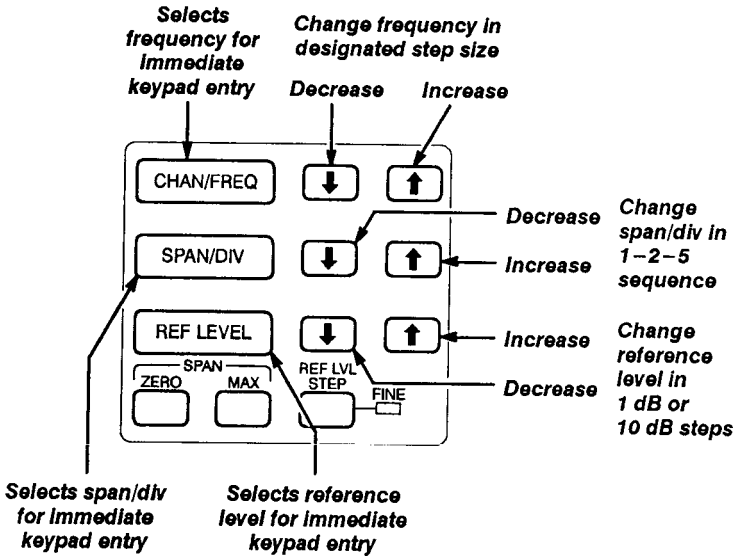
Selects frequency for immediate keypad entry

Change frequency in designated step size

Decrease

Increase

CHAN/FREQ

SPAN/DIV

REF LEVEL

SPAN

ZERO

MAX

REF LVL STEP

FINE

Decrease

Increase

Change span/div in 1–2–5 sequence

Increase

Decrease

Change reference level in 1 dB or 10 dB steps

Selects span/div for immediate keypad entry

Selects reference level for immediate keypad entry